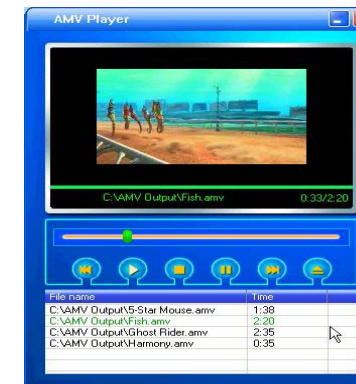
AMV Player

C:\AMV Output\Fish.amv 0:33/2:20

| File name | Time |
|---|---|
| C:\AMV Output\5-Star Mouse.amv | 1:38 |
| C:\AMV Output\Fish.amv | 2:20 |
| C:\AMV Output\Ghost Rider.amv | 2:35 |
| C:\AMV Output\Harmony.amv | 0:35 |